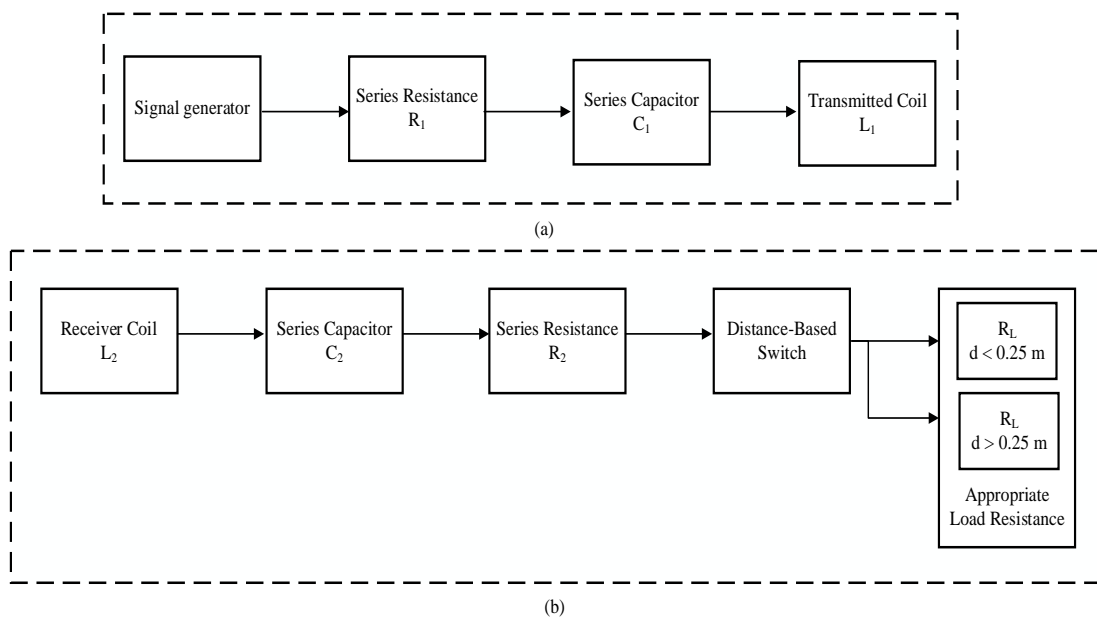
Signal generator

Series Resistance $R_1$

Series Capacitor $C_1$

Transmitted Coil $L_1$

(a)

Receiver Coil $L_2$

Series Capacitor $C_2$

Series Resistance $R_2$

Distance-Based Switch

$R_L$ d < 0.25 m

$R_L$ d > 0.25 m

Appropriate Load Resistance

(b)